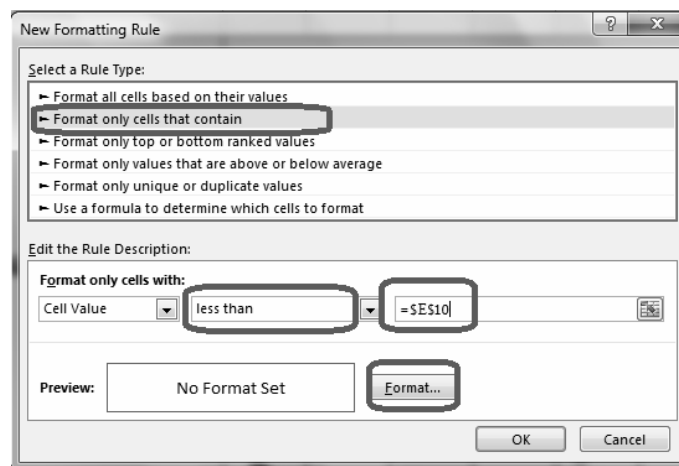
New Formatting Rule

?

Select a Rule Type:

► Format all cells based on their values
► Format only cells that contain
► Format only top or bottom ranked values
► Format only values that are above or below average
► Format only unique or duplicate values
► Use a formula to determine which cells to format

Edit the Rule Description:

Format only cells with:

Cell Value | less than | =$E$10

Preview: No Format Set

Format...

OK | Cancel